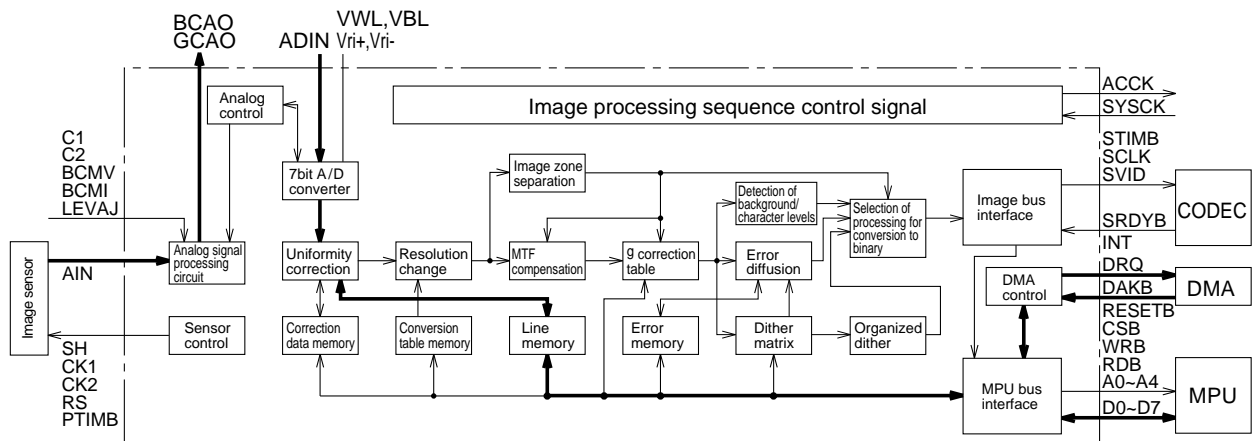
BCAO
GCAO
ADIN
VWL,VBL
Vri+,Vri-
ACCK
SYSCK
Image processing sequence control signal
Analog control
7bit A/D converter
C1
C2
BCMV
BCMI
LEVAJ
Image zone separation
Detection of background/ character levels
Selection of processing for conversion to binary
Image bus interface
STIMB
SCLK
SVID
SRDYB
CODEC
INT
Image sensor
AIN
Analog signal processing circuit
Uniformity correction
Resolution change
MTF compensation
g correction table
Error diffusion
DMA control
DRQ
DAKB
DMA
RESETB
CSB
WRB
RDB
A0~A4
D0~D7
MPU
Sensor control
Correction data memory
Conversion table memory
Line memory
Error memory
Dither matrix
Organized dither
MPU bus interface
SH
CK1
CK2
RS
PTIMB